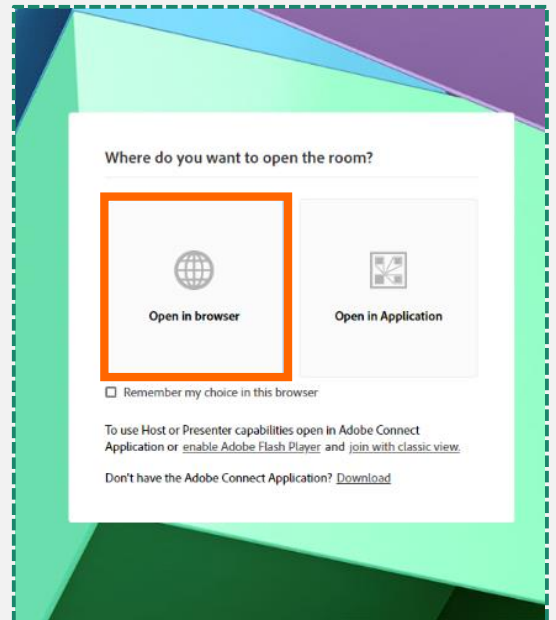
Where do you want to open the room?

Open in browser

Open in Application

Remember my choice in this browser

To use Host or Presenter capabilities open in Adobe Connect Application or enable Adobe Flash Player and join with classic view.

Don't have the Adobe Connect Application? Download